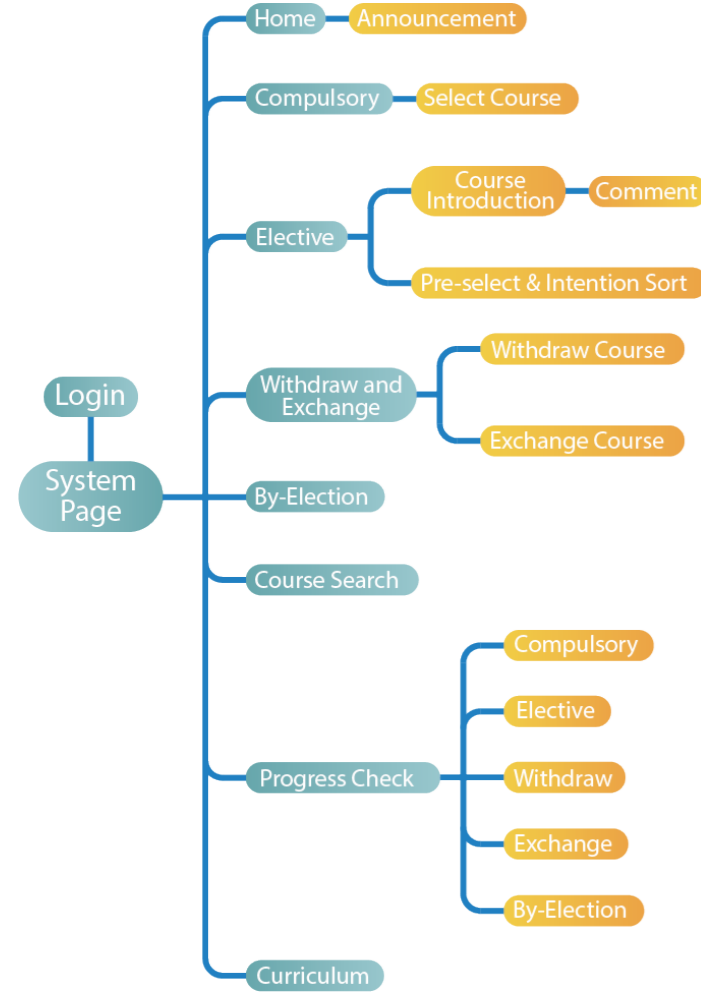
Login

System Page

Home
Announcement

Compulsory
Select Course

Elective
Course Introduction
Comment
Pre-select & Intention Sort

Withdraw and Exchange
Withdraw Course
Exchange Course

By-Election

Course Search

Progress Check
Compulsory
Elective
Withdraw
Exchange
By-Election

Curriculum